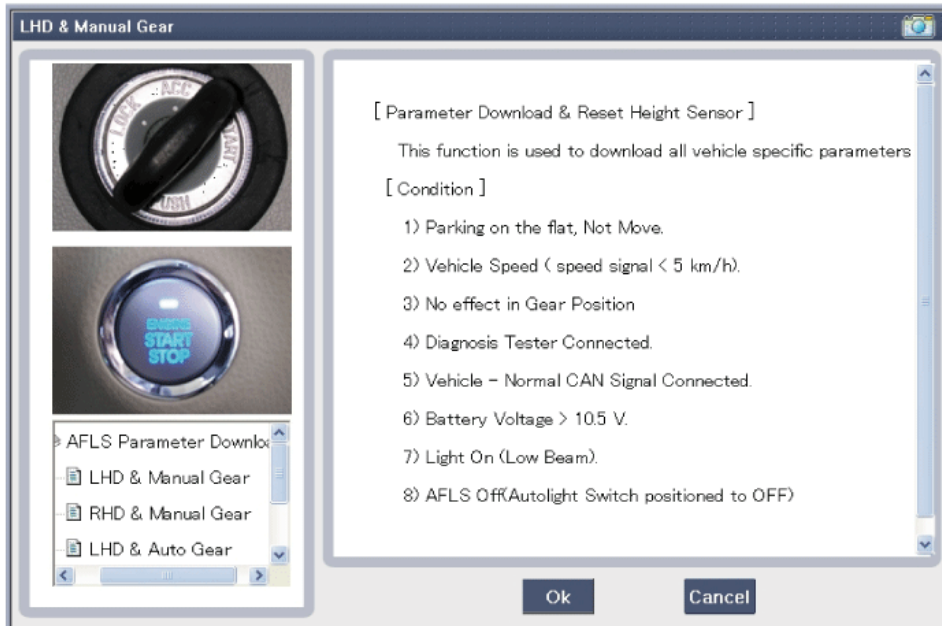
LHD & Manual Gear

LOCK ACC START

ENGINE START STOP

AFLS Parameter Downlo
LHD & Manual Gear
RHD & Manual Gear
LHD & Auto Gear

[ Parameter Download & Reset Height Sensor ]

This function is used to download all vehicle specific parameters

[ Condition ]

1) Parking on the flat, Not Move.

2) Vehicle Speed ( speed signal < 5 km/h).

3) No effect in Gear Position

4) Diagnosis Tester Connected.

5) Vehicle - Normal CAN Signal Connected.

6) Battery Voltage > 10.5 V.

7) Light On (Low Beam).

8) AFLS Off(Autolight Switch positioned to OFF)

Ok

Cancel